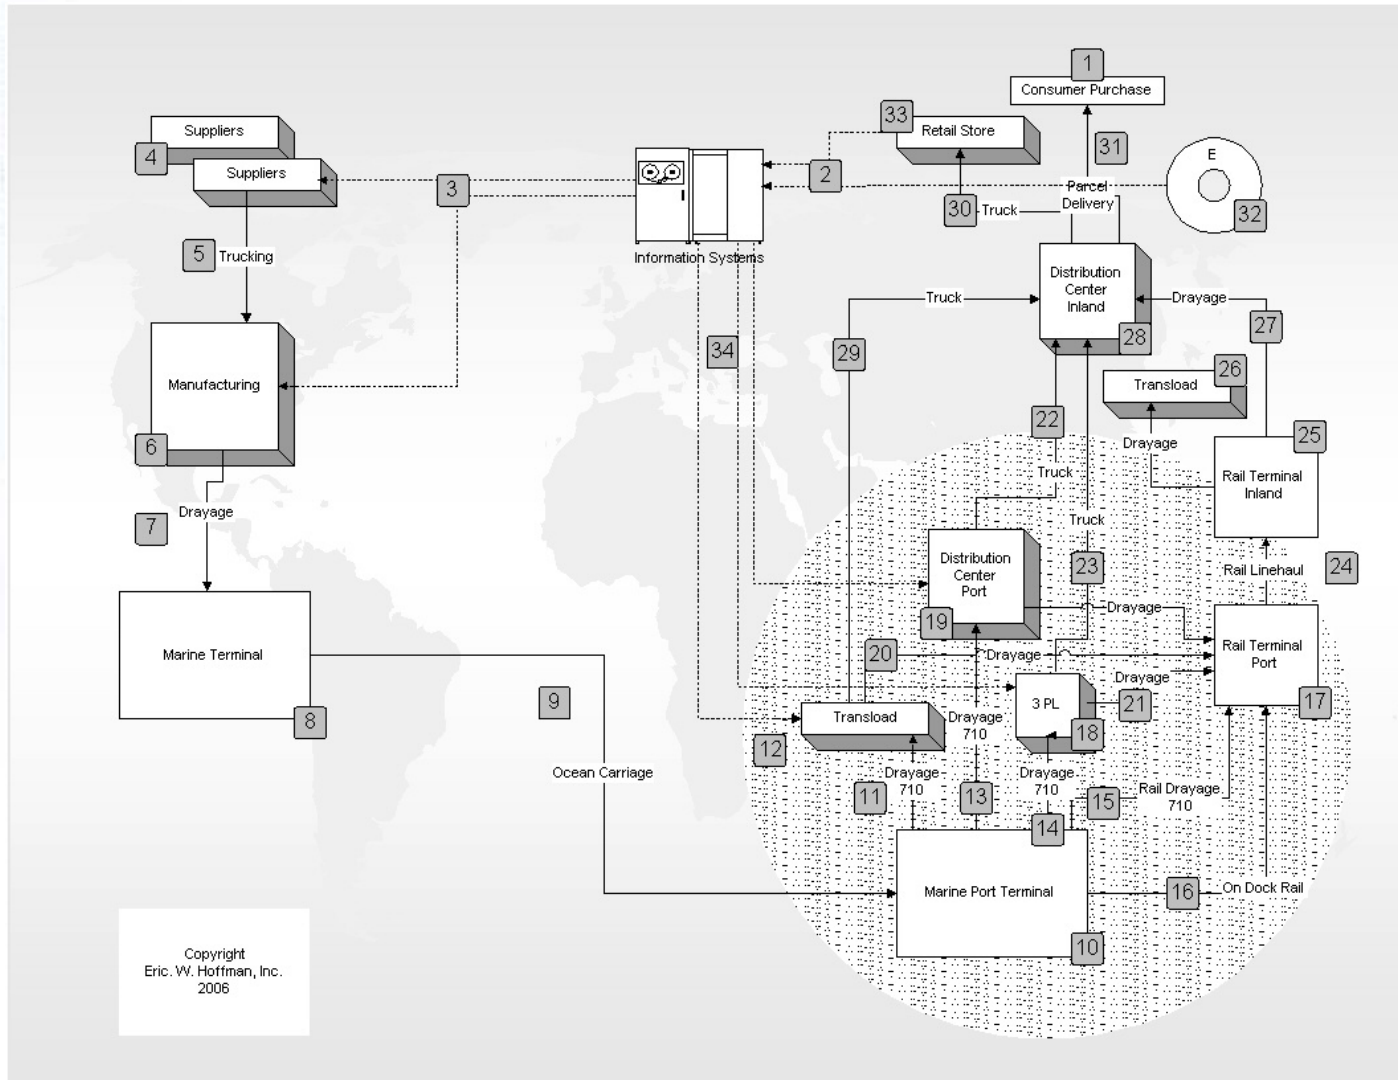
1
Consumer Purchase

Suppliers
4
Suppliers
3
2
33
Retail Store
31
E
Parcel Delivery
30 Truck
32
5 Trucking
Information Systems
Distribution Center Inland
28
Truck
Drayage
29
27
34
Manufacturing
6
Transload
26
22
Drayage
25
Rail Terminal Inland
Truck
7
Drayage
Truck
Distribution Center Port
23
24
Rail Linehaul
19
Drayage
Marine Terminal
20
Drayage
Rail Terminal Port
Drayage
8
9
3 PL
21
17
Transload
Drayage 710
18
12
Ocean Carriage
Drayage 710
Drayage 710
11
13
15
Rail Drayage 710
14
Marine Port Terminal
16
On Dock Rail
10

Copyright
Eric. W. Hoffman, Inc.
2006